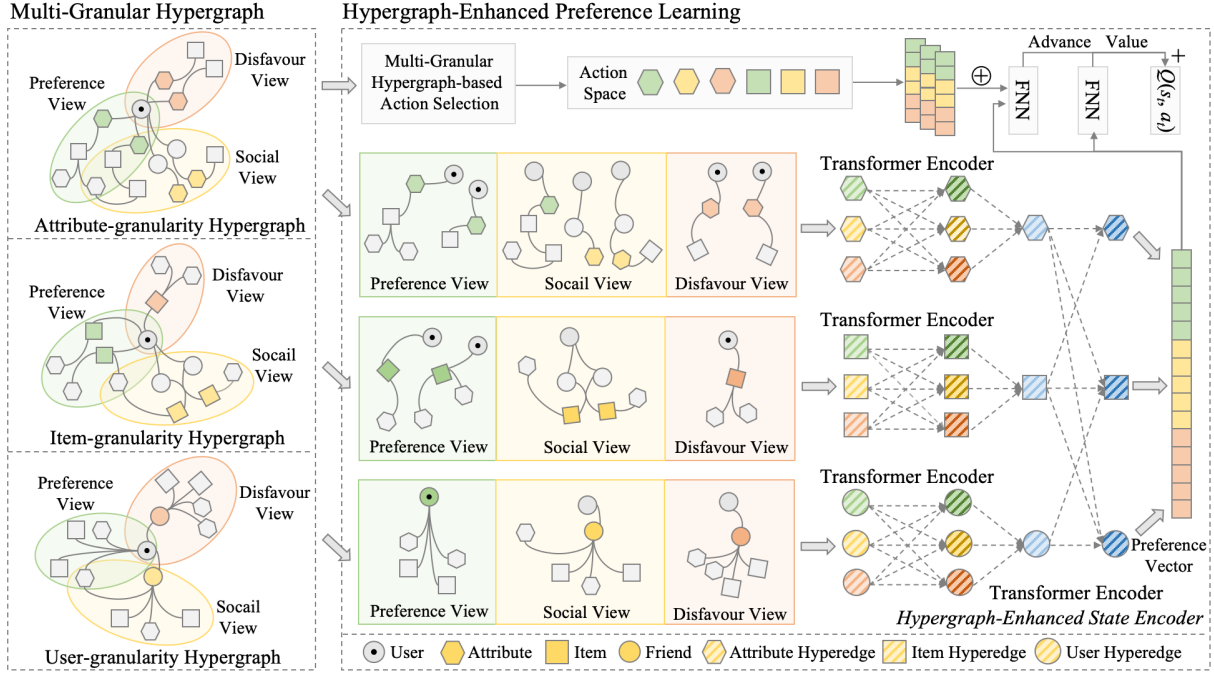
Multi-Granular Hypergraph

Preference View

Disfavour View

Social View

Attribute-granularity Hypergraph

Preference View

Disfavour View

Socail View

Item-granularity Hypergraph

Preference View

Disfavour View

Socail View

User-granularity Hypergraph

Hypergraph-Enhanced Preference Learning

Multi-Granular Hypergraph-based Action Selection

Action Space

$\oplus$

FNN

Advance

FNN

Value

+

$Q(s_t, a_t)$

Preference View

Socail View

Disfavour View

Transformer Encoder

Preference View

Social View

Disfavour View

Transformer Encoder

Preference View

Social View

Disfavour View

Transformer Encoder

Transformer Encoder

Preference Vector

*Hypergraph-Enhanced State Encoder*

User

Attribute

Item

Friend

Attribute Hyperedge

Item Hyperedge

User Hyperedge